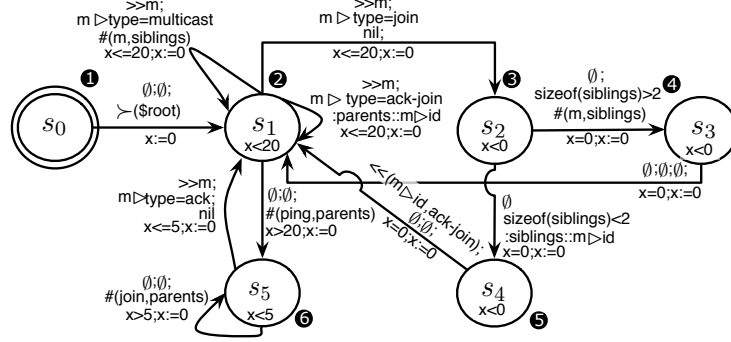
>>m;
m ▷ type=multicast
#(m,siblings)
x<=20;x:=0

>>m;
m ▷ type=join
nil;
x<=20;x:=0

❶
$\emptyset$;$\emptyset$;
≻($root)
x:=0

$s_0$

❷
>>m;
m ▷ type=ack-join
:parents::m▷id
x<=20;x:=0

$s_1$
x<20

❸
$s_2$
x<0

$\emptyset$ ;
sizeof(siblings)>2 ❹
#(m,siblings)
x=0;x:=0

$s_3$
x<0

$\emptyset$;$\emptyset$;$\emptyset$;
x=0;x:=0

>>m;
m▷type=ack;
nil
x<=5;x:=0

$\emptyset$;$\emptyset$;
#(ping,parents)
x>20;x:=0

<<(m▷id :ack-join);
$\emptyset$;$\emptyset$;
x=0;x:=0

$\emptyset$
sizeof(siblings)<2
:siblings::m▷id
x=0;x:=0

$\emptyset$;$\emptyset$;
#(join,parents)
x>5;x:=0

$s_5$
x<5
❻

$s_4$
x<0
❺